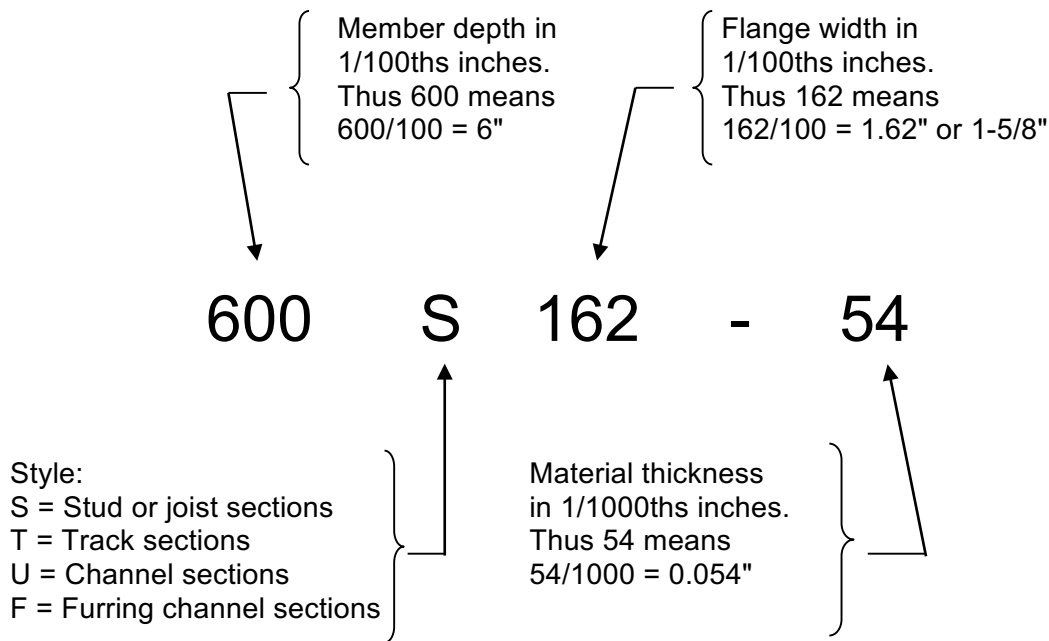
Member depth in 1/100ths inches. Thus 600 means 600/100 = 6"

Flange width in 1/100ths inches. Thus 162 means 162/100 = 1.62" or 1-5/8"

600 S 162 - 54

Style:
S = Stud or joist sections
T = Track sections
U = Channel sections
F = Furring channel sections

Material thickness in 1/1000ths inches. Thus 54 means 54/1000 = 0.054"